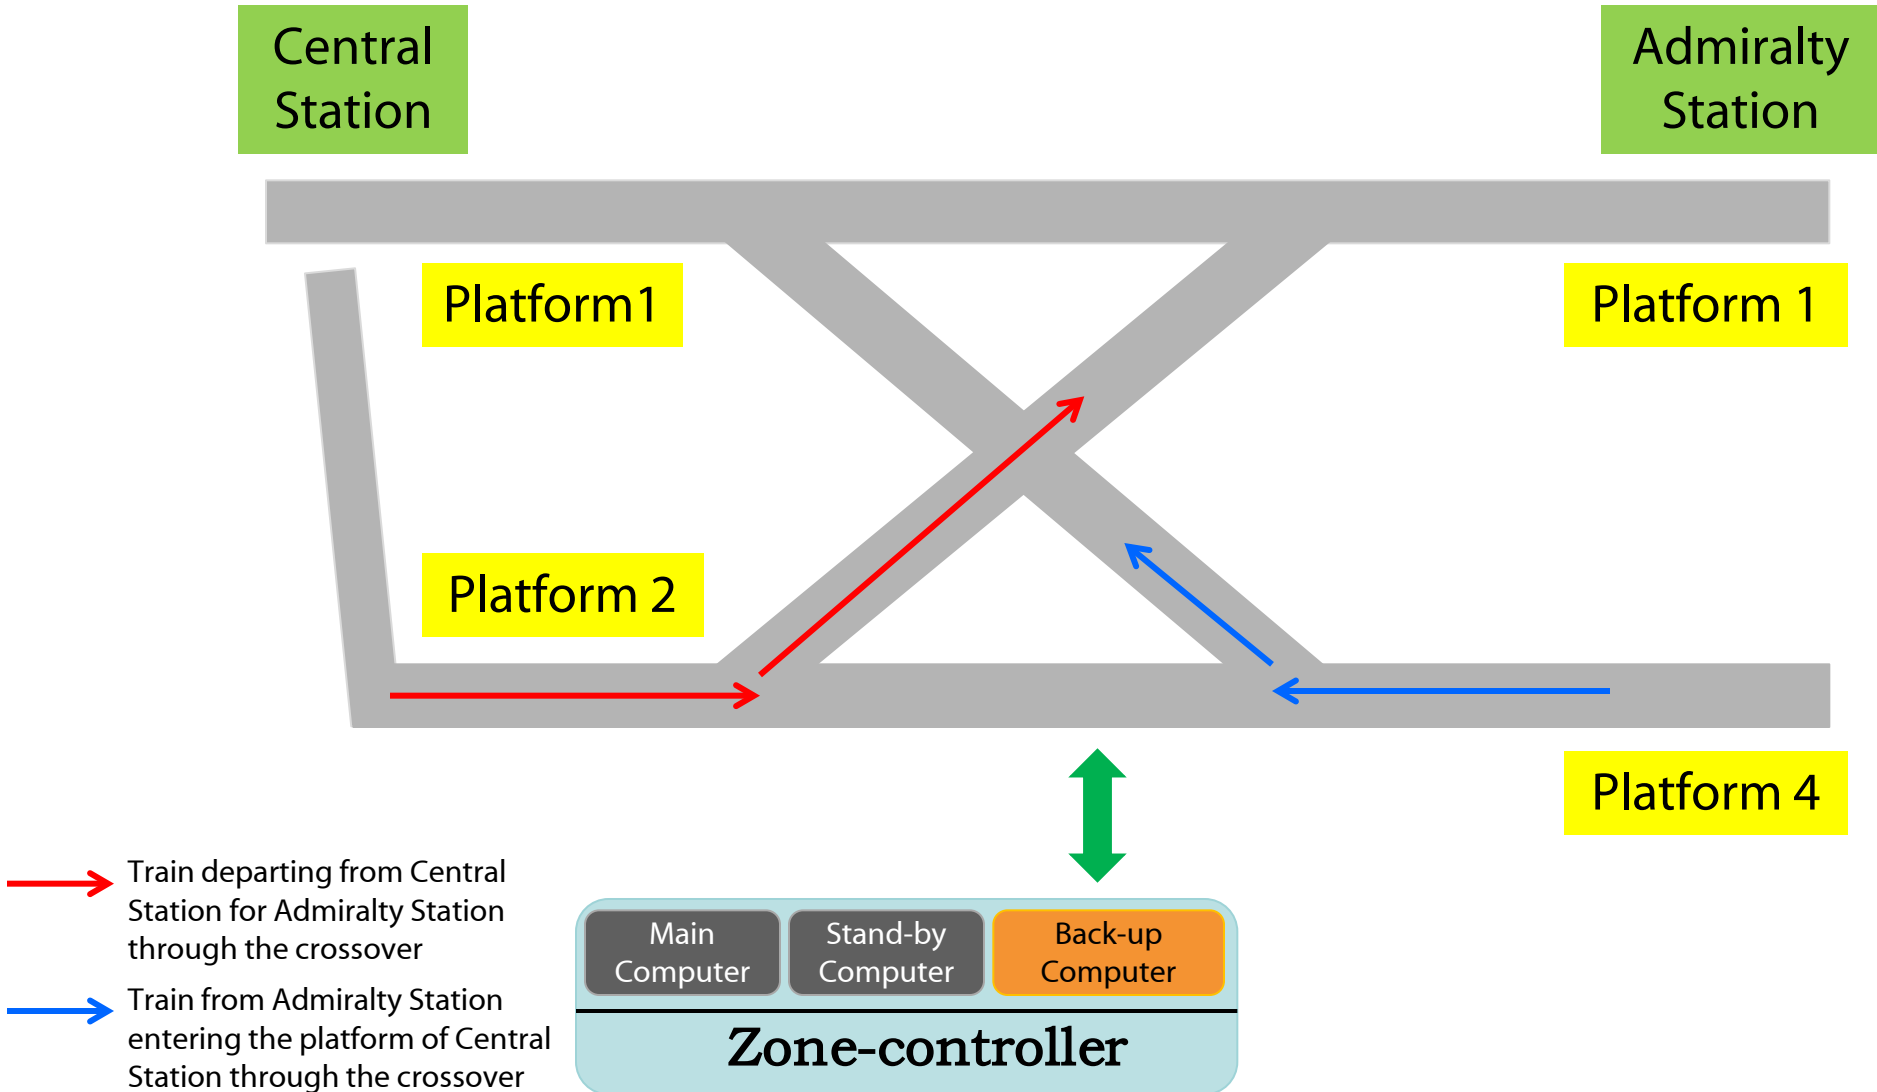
Central Station

Admiralty Station

Platform1

Platform 1

Platform 2

Platform 4

Train departing from Central Station for Admiralty Station through the crossover

Train from Admiralty Station entering the platform of Central Station through the crossover

Main Computer

Stand-by Computer

Back-up Computer

Zone-controller